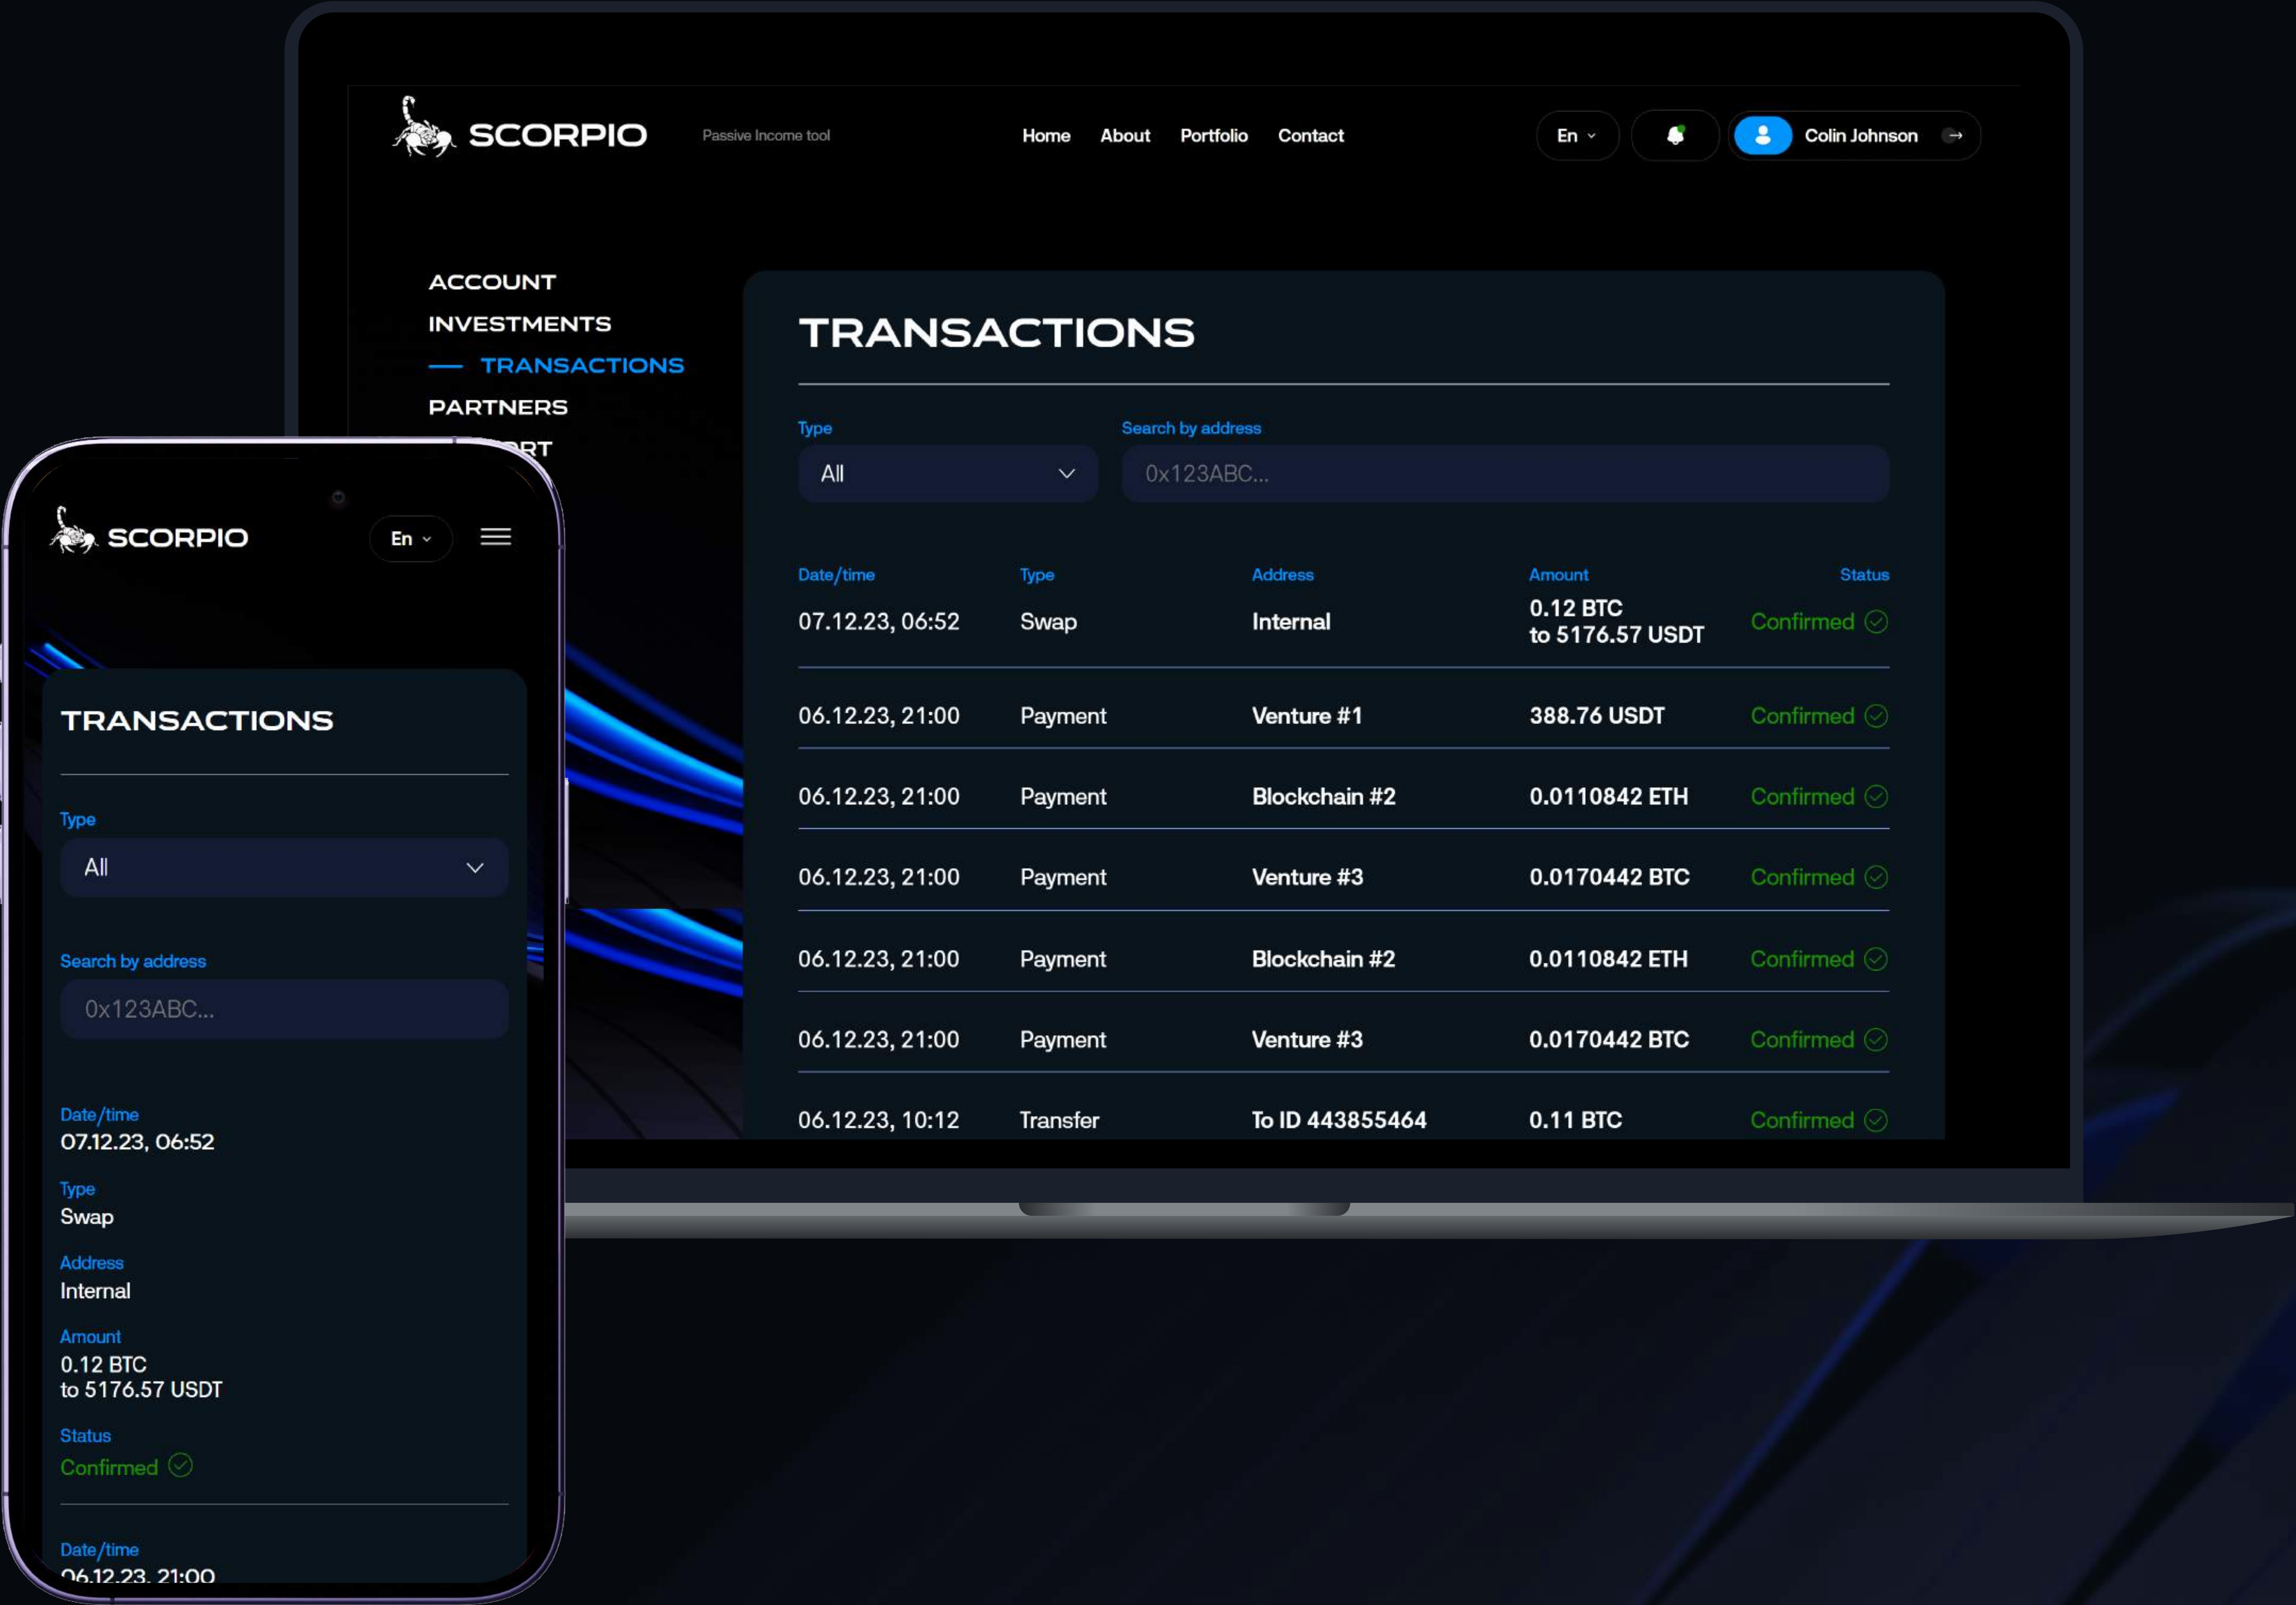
SCORPIO

Passive Income tool

Home About Portfolio Contact

En

Colin Johnson

ACCOUNT
INVESTMENTS
TRANSACTIONS
PARTNERS
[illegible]RT

TRANSACTIONS

Type
All

Search by address
0x123ABC...

| Date/time | Type | Address | Amount | Status |
|---|---|---|---|---|
| 07.12.23, 06:52 | Swap | Internal | 0.12 BTC to 5176.57 USDT | Confirmed |
| 06.12.23, 21:00 | Payment | Venture #1 | 388.76 USDT | Confirmed |
| 06.12.23, 21:00 | Payment | Blockchain #2 | 0.0110842 ETH | Confirmed |
| 06.12.23, 21:00 | Payment | Venture #3 | 0.0170442 BTC | Confirmed |
| 06.12.23, 21:00 | Payment | Blockchain #2 | 0.0110842 ETH | Confirmed |
| 06.12.23, 21:00 | Payment | Venture #3 | 0.0170442 BTC | Confirmed |
| 06.12.23, 10:12 | Transfer | To ID 443855464 | 0.11 BTC | Confirmed |

SCORPIO

En

TRANSACTIONS

Type
All

Search by address
0x123ABC...

Date/time
07.12.23, 06:52

Type
Swap

Address
Internal

Amount
0.12 BTC
to 5176.57 USDT

Status
Confirmed

Date/time
06.12.23, 21:00